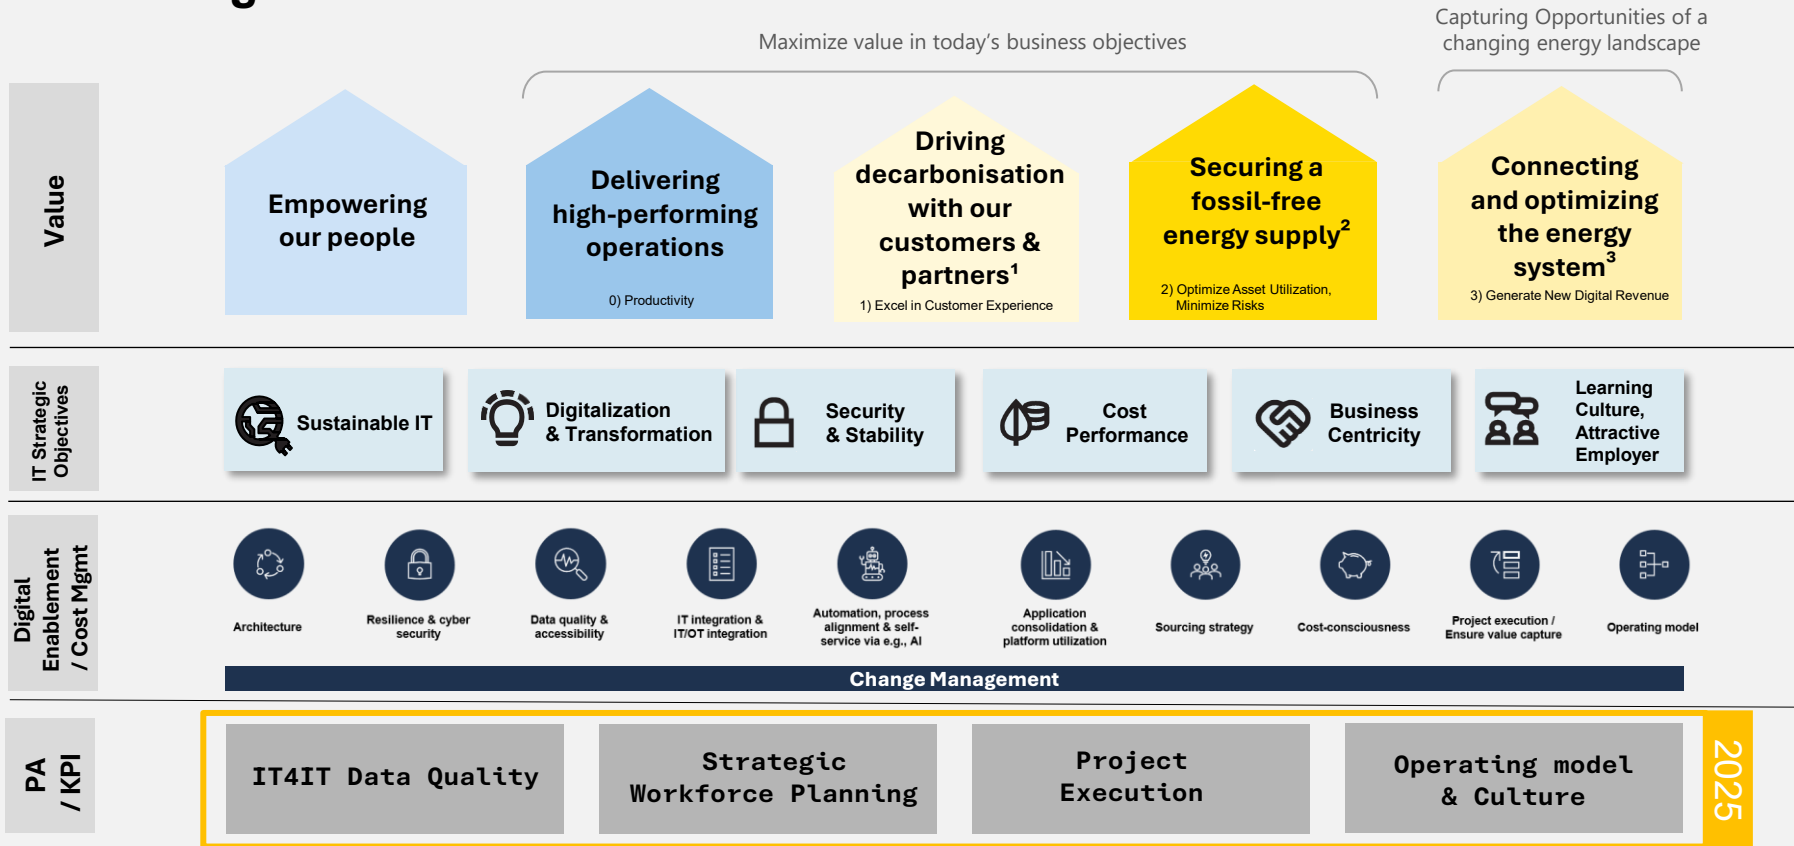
Capturing Opportunities of a changing energy landscape

Maximize value in today's business objectives

Value

Empowering our people

Delivering high-performing operations

0) Productivity

Driving decarbonisation with our customers & partners$^1$

1) Excel in Customer Experience

Securing a fossil-free energy supply$^2$

2) Optimize Asset Utilization, Minimize Risks

Connecting and optimizing the energy system$^3$

3) Generate New Digital Revenue

IT Strategic Objectives

Sustainable IT

Digitalization & Transformation

Security & Stability

Cost Performance

Business Centricity

Learning Culture, Attractive Employer

Digital Enablement / Cost Mgmt

Architecture

Resilience & cyber security

Data quality & accessibility

IT integration & IT/OT integration

Automation, process alignment & self-service via e.g., AI

Application consolidation & platform utilization

Sourcing strategy

Cost-consciousness

Project execution / Ensure value capture

Operating model

Change Management

PA / KPI

IT4IT Data Quality

Strategic Workforce Planning

Project Execution

Operating model & Culture

2025